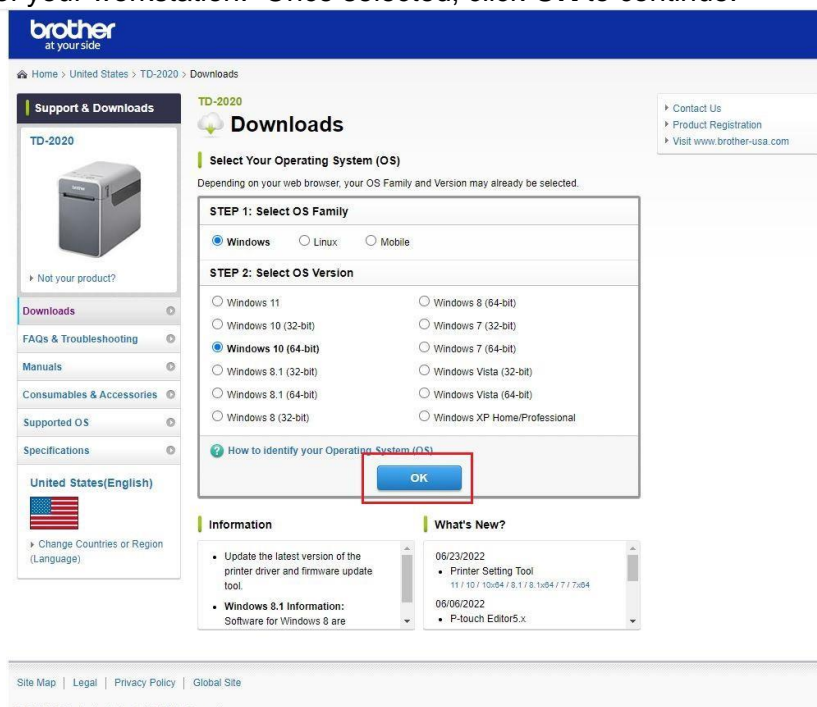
of your workstation. Once selected, click OK to continue.

brother
at your side

Home > United States > TD-2020 > Downloads

Support & Downloads

TD-2020

brother

Not your product?

Downloads
FAQs & Troubleshooting
Manuals
Consumables & Accessories
Supported OS
Specifications

United States(English)

Change Countries or Region (Language)

TD-2020
Downloads

Select Your Operating System (OS)

Depending on your web browser, your OS Family and Version may already be selected.

STEP 1: Select OS Family

Windows Linux Mobile

STEP 2: Select OS Version

Windows 11
Windows 10 (32-bit)
Windows 10 (64-bit)
Windows 8.1 (32-bit)
Windows 8.1 (64-bit)
Windows 8 (32-bit)
Windows 8 (64-bit)
Windows 7 (32-bit)
Windows 7 (64-bit)
Windows Vista (32-bit)
Windows Vista (64-bit)
Windows XP Home/Professional

How to identify your Operating System (OS)

OK

Information

• Update the latest version of the printer driver and firmware update tool.
• Windows 8.1 Information: Software for Windows 8 are

What's New?

06/23/2022
• Printer Setting Tool
11 / 10 / 10x64 / 8.1 / 8.1x64 / 7 / 7x64
06/06/2022
• P-touch Editor5.x

Contact Us
Product Registration
Visit www.brother-usa.com

Site Map | Legal | Privacy Policy | Global Site